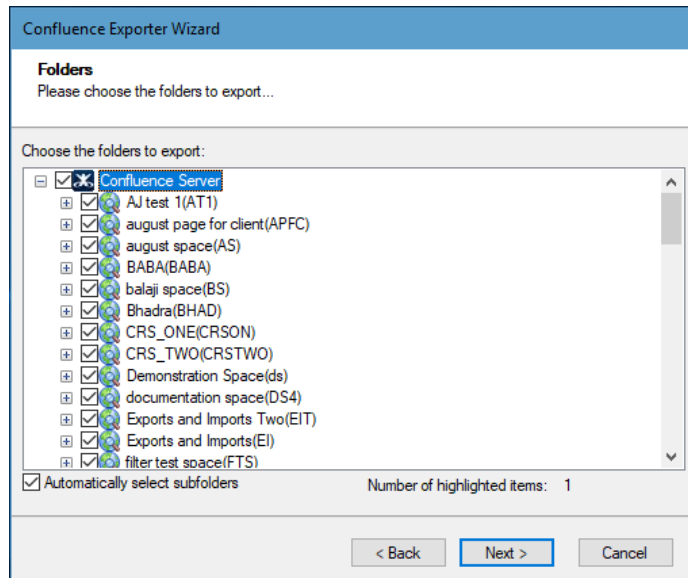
Confluence Exporter Wizard

Folders
Please choose the folders to export...

Choose the folders to export:

Confluence Server
AJ test 1(AT1)
august page for client(APFC)
august space(AS)
BABA(BABA)
balaji space(BS)
Bhadra(BHAD)
CRS_ONE(CRSON)
CRS_TWO(CRSTWO)
Demonstration Space(ds)
documentation space(DS4)
Exports and Imports Two(EIT)
Exports and Imports(EI)
filter test space(FTS)

Automatically select subfolders

Number of highlighted items: 1

< Back
Next >
Cancel